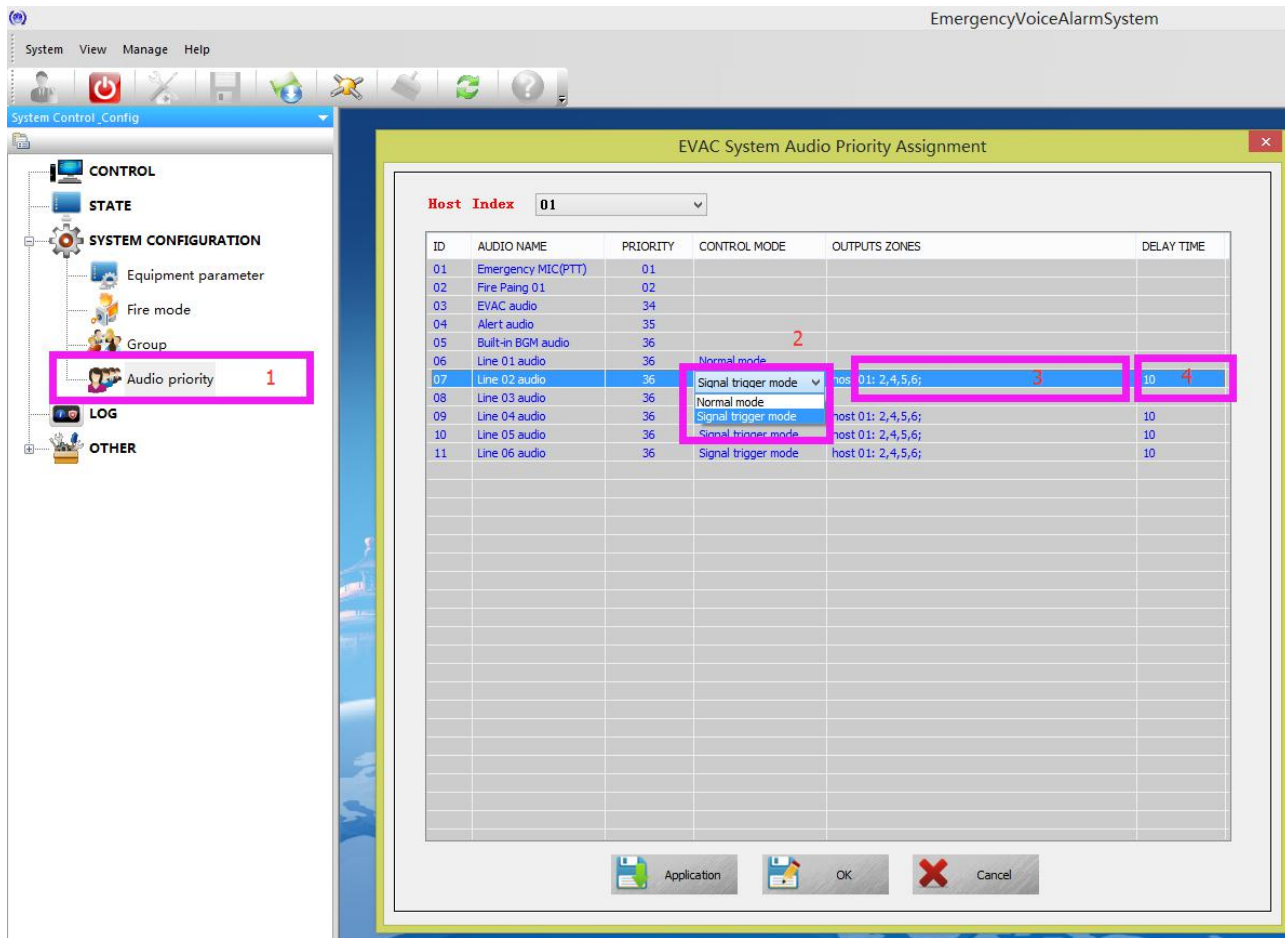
EmergencyVoiceAlarmSystem

System View Manage Help

System Control_Config

CONTROL
STATE
SYSTEM CONFIGURATION
Equipment parameter
Fire mode
Group
Audio priority 1
LOG
OTHER

EVAC System Audio Priority Assignment

Host Index 01

| ID | AUDIO NAME | PRIORITY | CONTROL MODE | OUTPUTS ZONES | DELAY TIME |
|---|---|---|---|---|---|
| 01 | Emergency MIC(PTT) | 01 | | | |
| 02 | Fire Paing 01 | 02 | | | |
| 03 | EVAC audio | 34 | | | |
| 04 | Alert audio | 35 | | | |
| 05 | Built-in BGM audio | 36 | 2 | | |
| 06 | Line 01 audio | 36 | Normal mode | | |
| 07 | Line 02 audio | 36 | Signal trigger mode | host 01: 2,4,5,6; 3 | 10 4 |
| 08 | Line 03 audio | 36 | Normal mode | | |
| 09 | Line 04 audio | 36 | Signal trigger mode | host 01: 2,4,5,6; | 10 |
| 10 | Line 05 audio | 36 | Signal trigger mode | host 01: 2,4,5,6; | 10 |
| 11 | Line 06 audio | 36 | Signal trigger mode | host 01: 2,4,5,6; | 10 |

Application OK Cancel